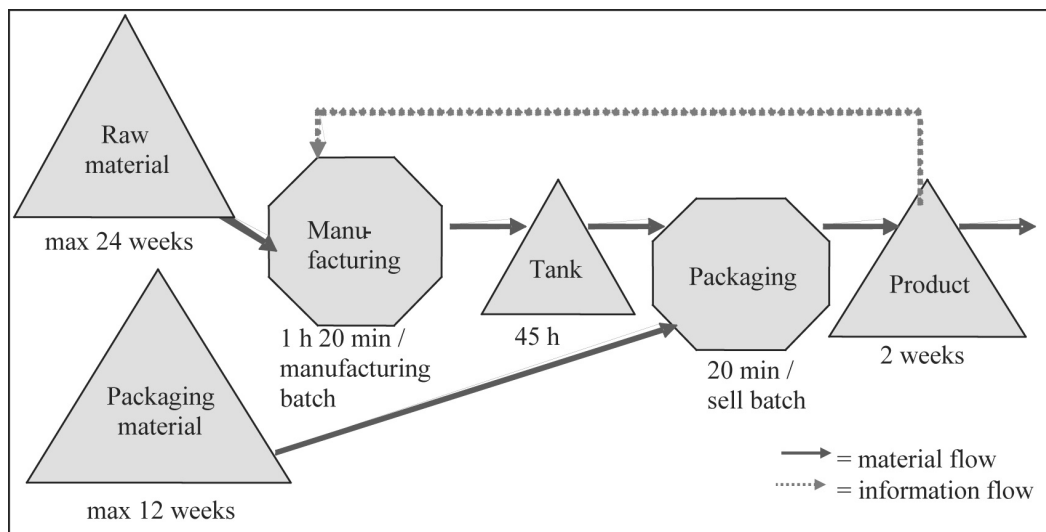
Raw material

max 24 weeks

Manufacturing

1 h 20 min / manufacturing batch

Tank

45 h

Packaging

20 min / sell batch

Product

2 weeks

Packaging material

max 12 weeks

= material flow
= information flow